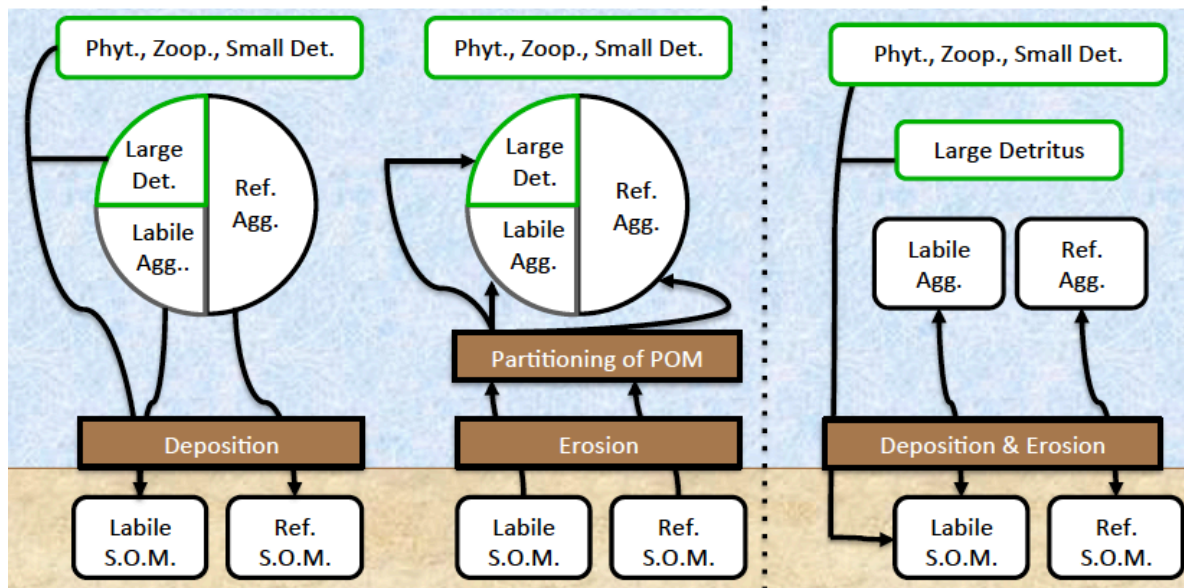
Phyt., Zoop., Small Det.

Large Det.

Ref. Agg.

Labile Agg..

Deposition

Labile S.O.M.

Ref. S.O.M.

Phyt., Zoop., Small Det.

Large Det.

Ref. Agg.

Labile Agg.

Partitioning of POM

Erosion

Labile S.O.M.

Ref. S.O.M.

Phyt., Zoop., Small Det.

Large Detritus

Labile Agg.

Ref. Agg.

Deposition & Erosion

Labile S.O.M.

Ref. S.O.M.